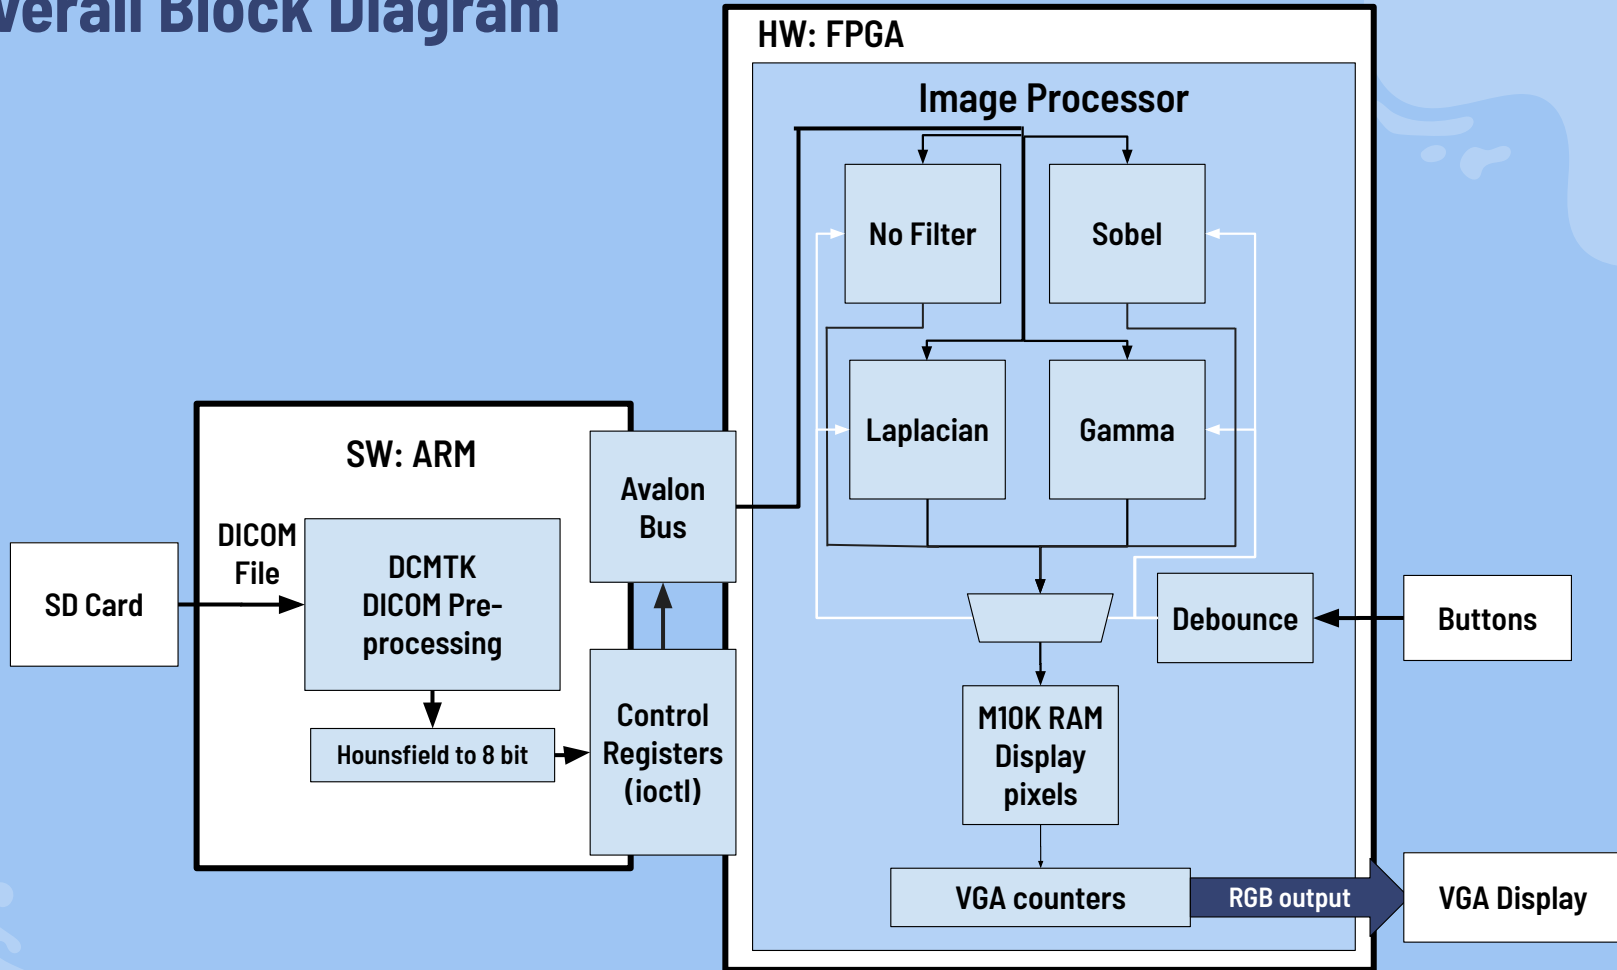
verall Block Diagram

HW: FPGA

Image Processor

No Filter

Sobel

Laplacian

Gamma

SW: ARM

Avalon Bus

DICOM File

SD Card

DCMTK DICOM Pre-processing

Hounsfield to 8 bit

Control Registers (ioctl)

Debounce

Buttons

M10K RAM Display pixels

VGA counters

RGB output

VGA Display